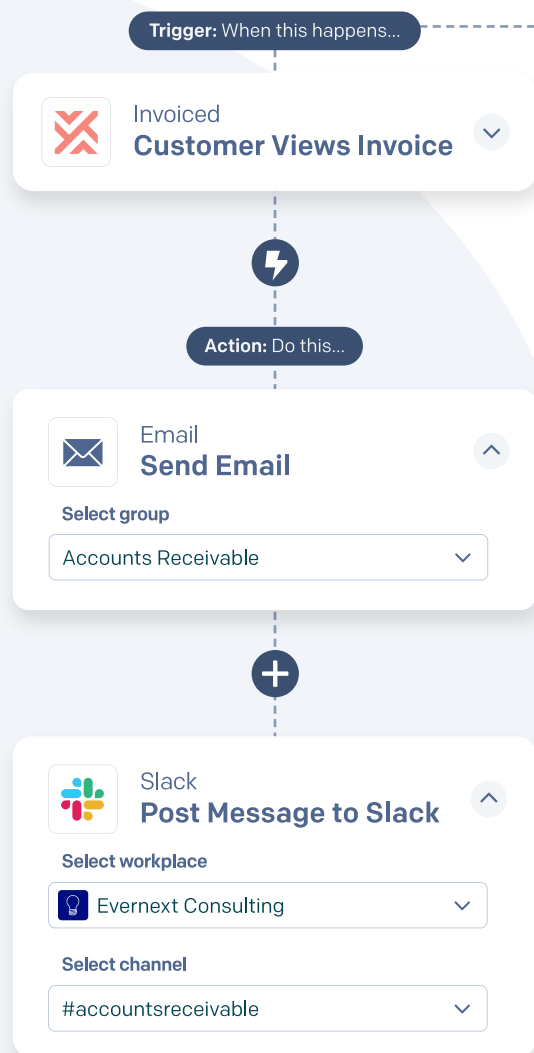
Trigger: When this happens...

Invoiced
Customer Views Invoice

Action: Do this...

Email
Send Email

Select group

Accounts Receivable

Slack
Post Message to Slack

Select workplace

Evernext Consulting

Select channel

#accountsreceivable